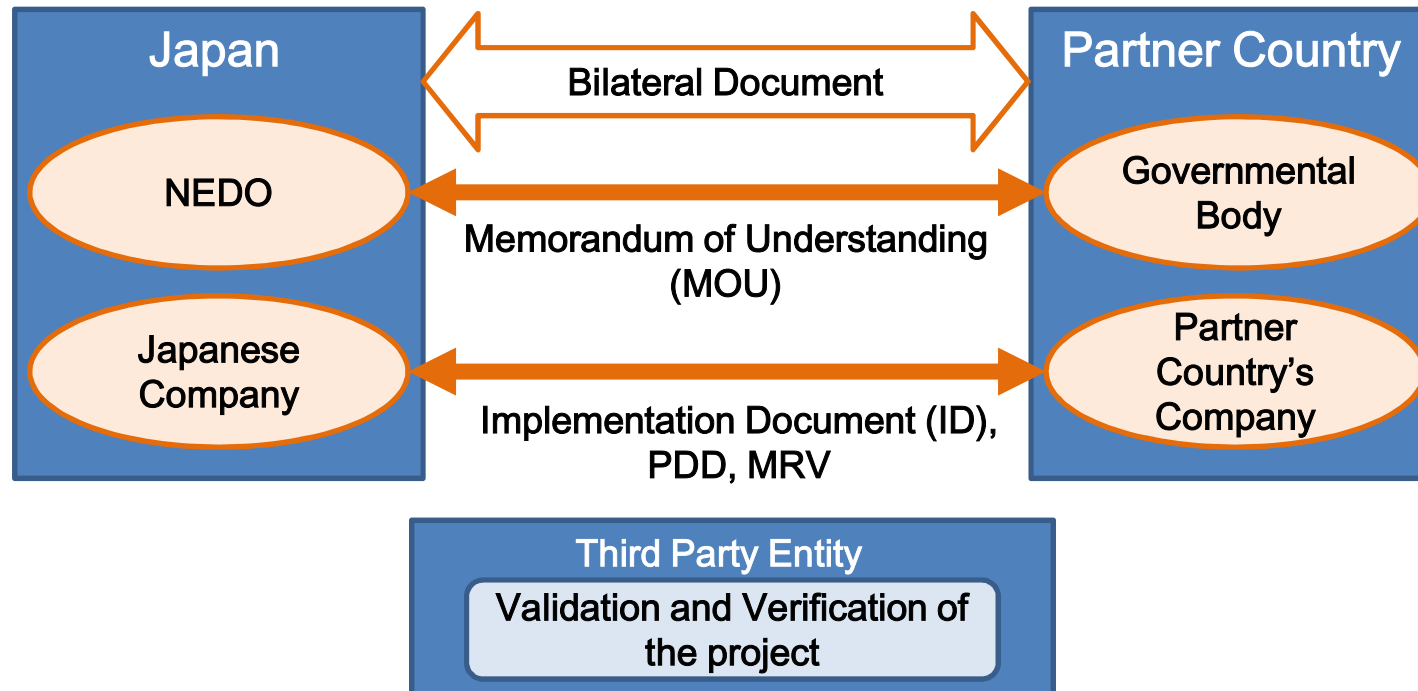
Japan

Bilateral Document

Partner Country

NEDO

Memorandum of Understanding (MOU)

Governmental Body

Japanese Company

Implementation Document (ID), PDD, MRV

Partner Country's Company

Third Party Entity

Validation and Verification of the project